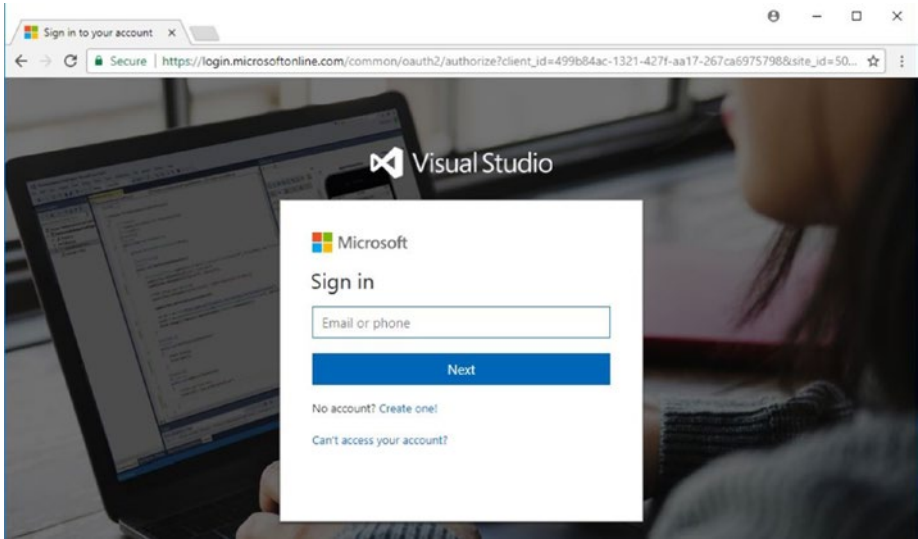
Sign in to your account ×

Secure | https://login.microsoftonline.com/common/oauth2/authorize?client_id=499b84ac-1321-427f-aa17-267ca6975798&site_id=50...

Visual Studio

Microsoft

Sign in

Email or phone

Next

No account? Create one!

Can't access your account?